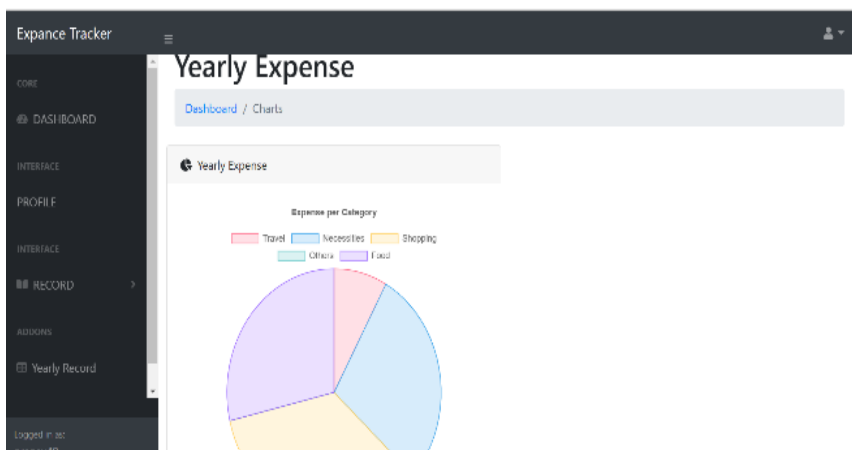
Expance Tracker

CORE

DASHBOARD

INTERFACE

PROFILE

INTERFACE

RECORD

ADDONS

Yearly Record

Logged in as:
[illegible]

Yearly Expense

Dashboard / Charts

Yearly Expense

Expense per Category

Travel
Necessities
Shopping
Others
Food